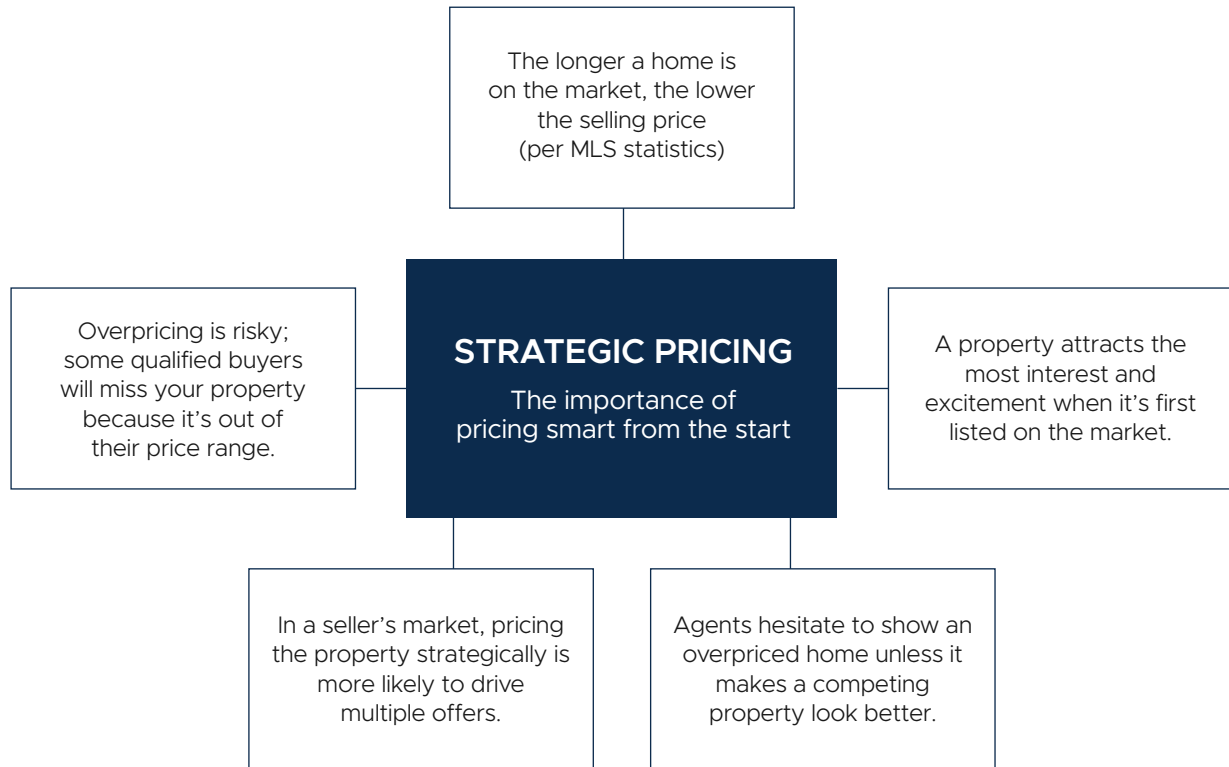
The longer a home is on the market, the lower the selling price (per MLS statistics)

Overpricing is risky; some qualified buyers will miss your property because it’s out of their price range.

STRATEGIC PRICING

The importance of pricing smart from the start

A property attracts the most interest and excitement when it’s first listed on the market.

In a seller’s market, pricing the property strategically is more likely to drive multiple offers.

Agents hesitate to show an overpriced home unless it makes a competing property look better.